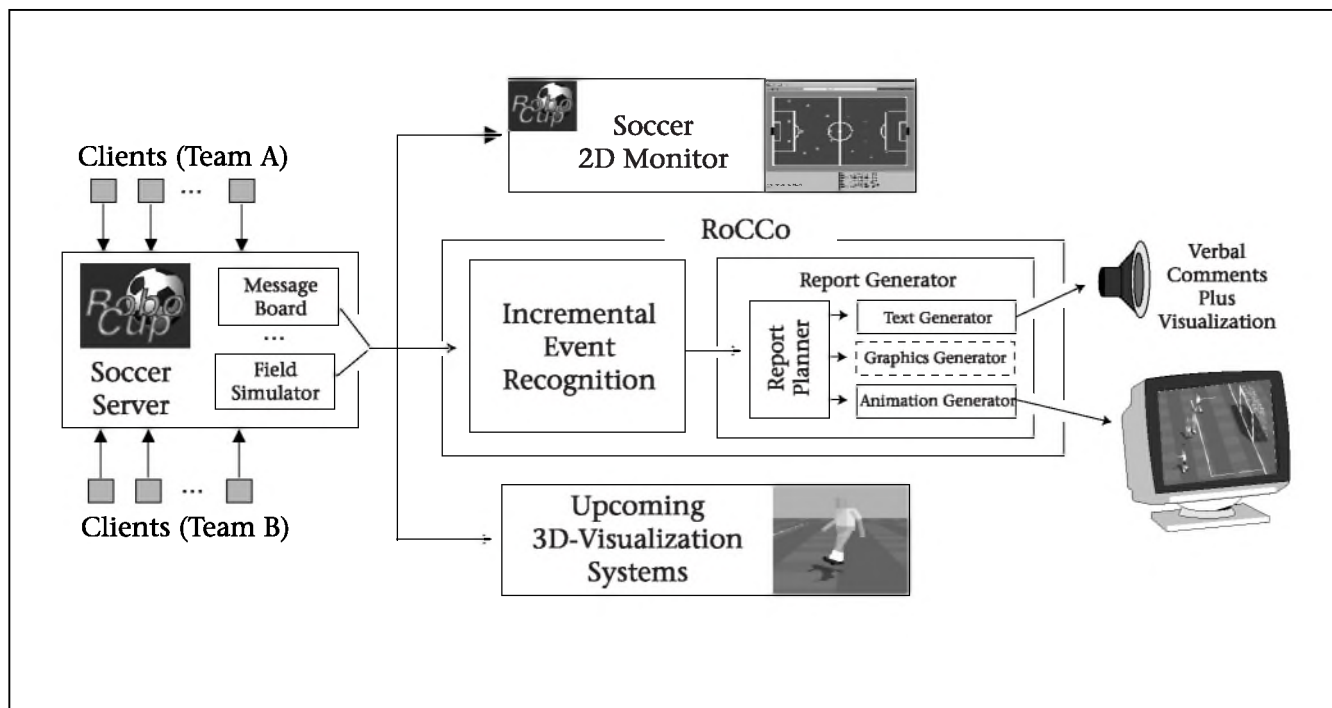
Clients (Team A)

...

Robo Cup

Message Board

...

Field Simulator

Soccer Server

...

Clients (Team B)

Robo Cup

Soccer 2D Monitor

RoCCo

Incremental Event Recognition

Report Generator

Report Planner

Text Generator

Graphics Generator

Animation Generator

Verbal Comments Plus Visualization

Upcoming 3D-Visualization Systems